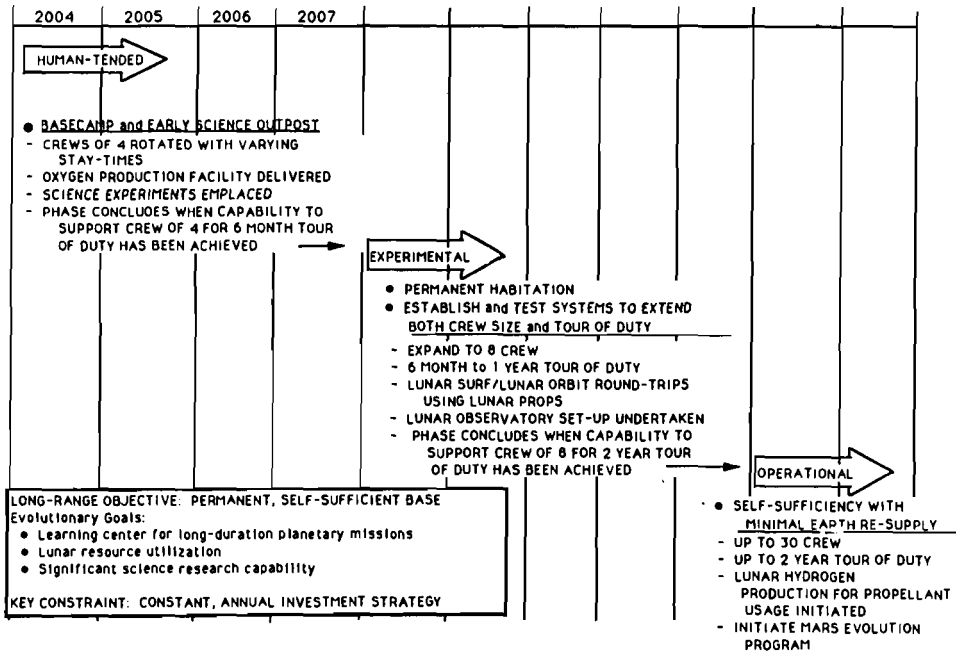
2004 2005 2006 2007

HUMAN-TENDED

● BASECAMP and EARLY SCIENCE OUTPOST
- CREWS OF 4 ROTATED WITH VARYING STAY-TIMES
- OXYGEN PRODUCTION FACILITY DELIVERED
- SCIENCE EXPERIMENTS EMPLACED
- PHASE CONCLUDES WHEN CAPABILITY TO SUPPORT CREW OF 4 FOR 6 MONTH TOUR OF DUTY HAS BEEN ACHIEVED

EXPERIMENTAL

● PERMANENT HABITATION
● ESTABLISH and TEST SYSTEMS TO EXTEND BOTH CREW SIZE and TOUR OF DUTY
- EXPAND TO 8 CREW
- 6 MONTH to 1 YEAR TOUR OF DUTY
- LUNAR SURF/LUNAR ORBIT ROUND-TRIPS USING LUNAR PROPS
- LUNAR OBSERVATORY SET-UP UNDERTAKEN
- PHASE CONCLUDES WHEN CAPABILITY TO SUPPORT CREW OF 8 FOR 2 YEAR TOUR OF DUTY HAS BEEN ACHIEVED

OPERATIONAL

● SELF-SUFFICIENCY WITH MINIMAL EARTH RE-SUPPLY
- UP TO 30 CREW
- UP TO 2 YEAR TOUR OF DUTY
- LUNAR HYDROGEN PRODUCTION FOR PROPELLANT USAGE INITIATED
- INITIATE MARS EVOLUTION PROGRAM

LONG-RANGE OBJECTIVE: PERMANENT, SELF-SUFFICIENT BASE
Evolutionary Goals:
● Learning center for long-duration planetary missions
● Lunar resource utilization
● Significant science research capability

KEY CONSTRAINT: CONSTANT, ANNUAL INVESTMENT STRATEGY